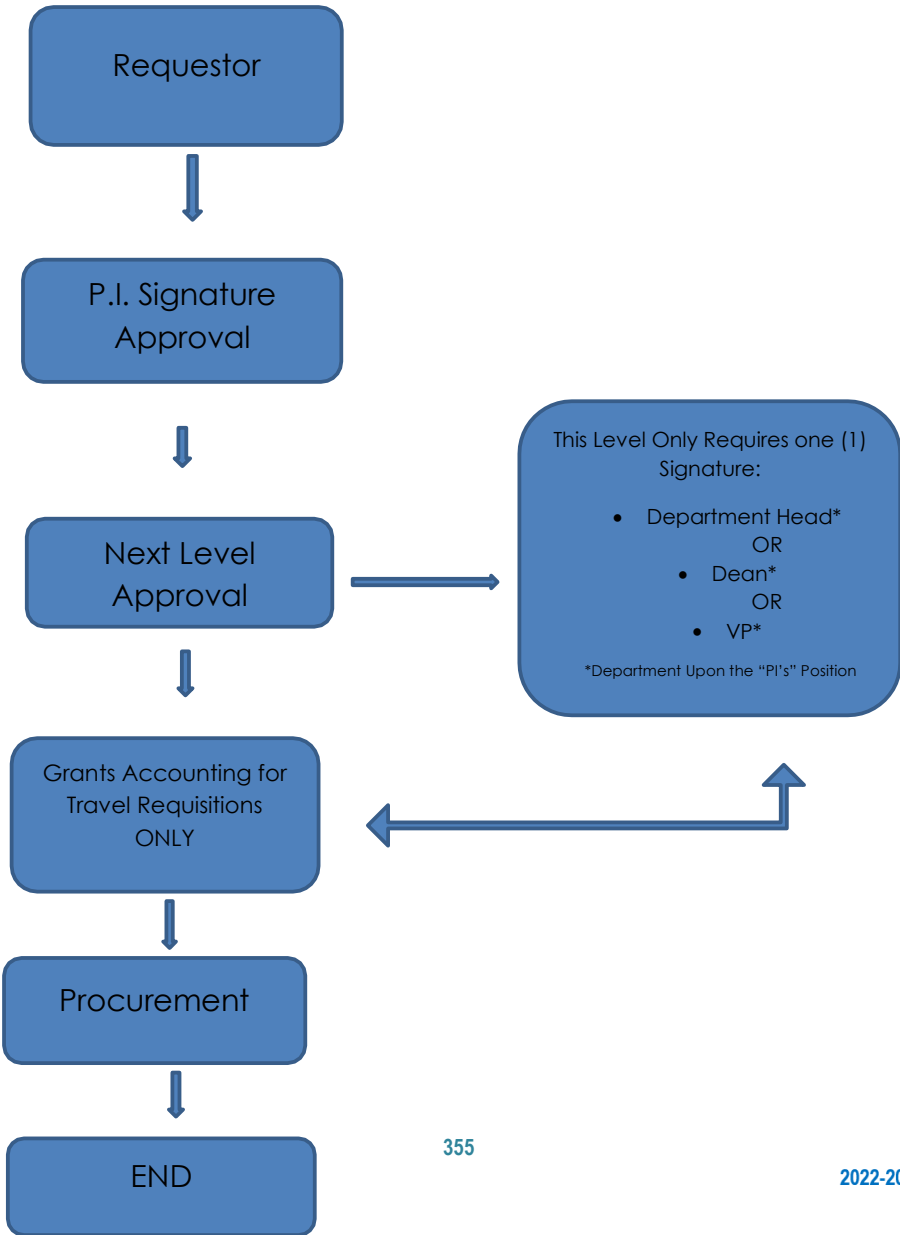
Requestor

P.I. Signature Approval

Next Level Approval

This Level Only Requires one (1) Signature:

- Department Head*
OR
- Dean*
OR
- VP*

*Department Upon the "PI's" Position

Grants Accounting for Travel Requisitions ONLY

Procurement

END

355

2022-20